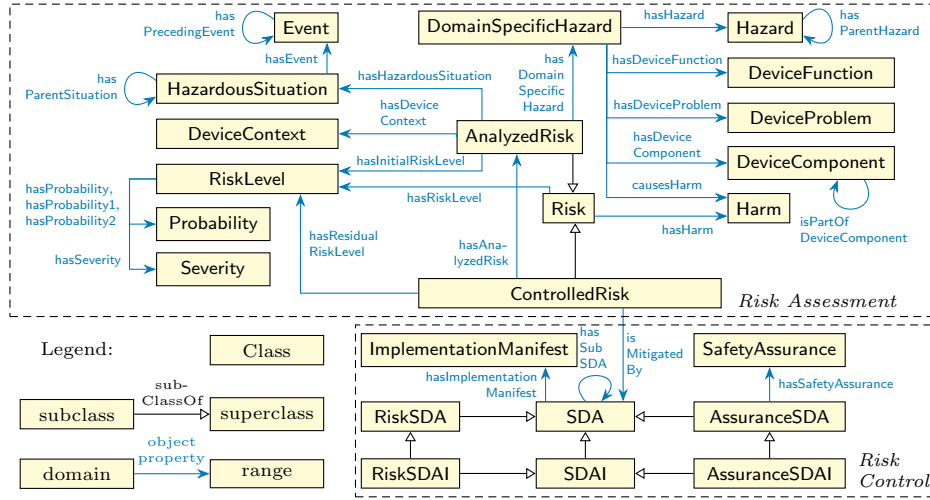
has PrecedingEvent
Event
hasEvent
has ParentSituation
HazardousSituation
hasHazardousSituation
DeviceContext
hasDevice Context
AnalyzedRisk
hasInitialRiskLevel
RiskLevel
hasRiskLevel
hasProbability, hasProbability1, hasProbability2
Probability
hasSeverity
Severity
hasResidual RiskLevel
hasAnalyzedRisk
DomainSpecificHazard
has Domain Specific Hazard
hasHazard
Hazard
has ParentHazard
hasDeviceFunction
DeviceFunction
hasDeviceProblem
DeviceProblem
hasDevice Component
DeviceComponent
causesHarm
Harm
hasHarm
isPartOf DeviceComponent
Risk
ControlledRisk
Risk Assessment

Legend:
Class
subclass
sub-ClassOf
superclass
domain
object property
range

ImplementationManifest
has Sub SDA
is Mitigated By
SafetyAssurance
hasImplementation Manifest
hasSafetyAssurance
RiskSDA
SDA
AssuranceSDA
RiskSDAI
SDAI
AssuranceSDAI
Risk Control